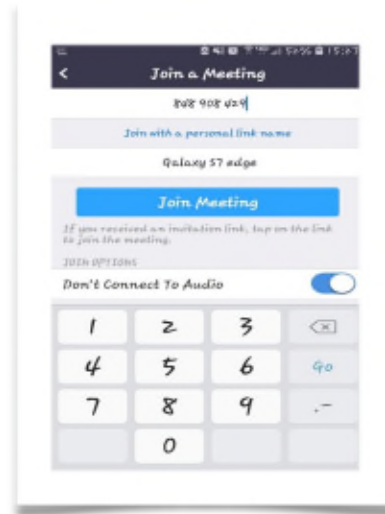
56% 15:47

Join a Meeting

848 908 429

Join with a personal link name

Galaxy S7 edge

Join Meeting

If you received an invitation link, tap on the link to join the meeting.

JOIN OPTIONS

Don't Connect To Audio

1 2 3
4 5 6 Go
7 8 9 .-
0